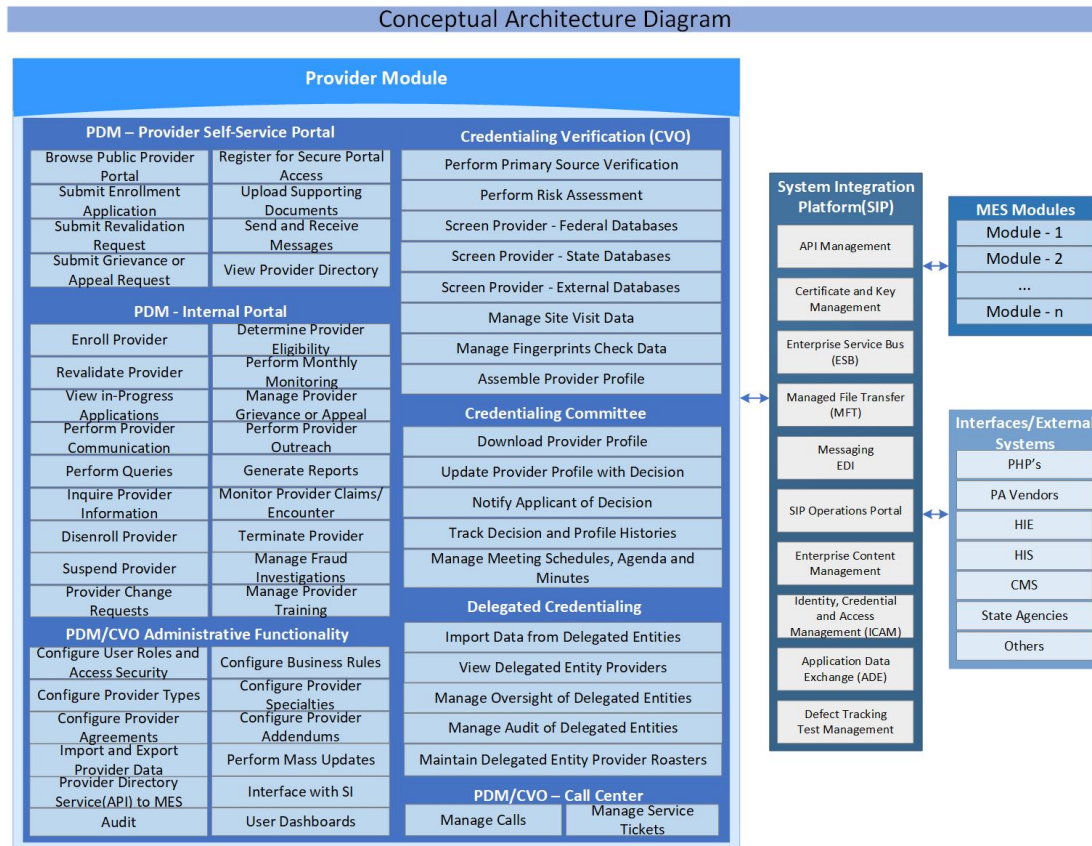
Conceptual Architecture Diagram

Provider Module

PDM – Provider Self-Service Portal

Browse Public Provider Portal
Register for Secure Portal Access
Submit Enrollment Application
Upload Supporting Documents
Submit Revalidation Request
Send and Receive Messages
Submit Grievance or Appeal Request
View Provider Directory

PDM - Internal Portal

Enroll Provider
Determine Provider Eligibility
Revalidate Provider
Perform Monthly Monitoring
View in-Progress Applications
Manage Provider Grievance or Appeal
Perform Provider Communication
Perform Provider Outreach
Perform Queries
Generate Reports
Inquire Provider Information
Monitor Provider Claims/ Encounter
Disenroll Provider
Terminate Provider
Suspend Provider
Manage Fraud Investigations
Provider Change Requests
Manage Provider Training

PDM/CVO Administrative Functionality

Configure User Roles and Access Security
Configure Business Rules
Configure Provider Types
Configure Provider Specialties
Configure Provider Agreements
Configure Provider Addendums
Import and Export Provider Data
Perform Mass Updates
Provider Directory Service(API) to MES
Interface with SI
Audit
User Dashboards

Credentialing Verification (CVO)

Perform Primary Source Verification
Perform Risk Assessment
Screen Provider - Federal Databases
Screen Provider - State Databases
Screen Provider - External Databases
Manage Site Visit Data
Manage Fingerprints Check Data
Assemble Provider Profile

Credentialing Committee

Download Provider Profile
Update Provider Profile with Decision
Notify Applicant of Decision
Track Decision and Profile Histories
Manage Meeting Schedules, Agenda and Minutes

Delegated Credentialing

Import Data from Delegated Entities
View Delegated Entity Providers
Manage Oversight of Delegated Entities
Manage Audit of Delegated Entities
Maintain Delegated Entity Provider Roasters

PDM/CVO – Call Center

Manage Calls
Manage Service Tickets

System Integration Platform(SIP)

API Management
Certificate and Key Management
Enterprise Service Bus (ESB)
Managed File Transfer (MFT)
Messaging EDI
SIP Operations Portal
Enterprise Content Management
Identity, Credential and Access Management (ICAM)
Application Data Exchange (ADE)
Defect Tracking Test Management

MES Modules

Module - 1
Module - 2
...
Module - n

Interfaces/External Systems

PHP's
PA Vendors
HIE
HIS
CMS
State Agencies
Others